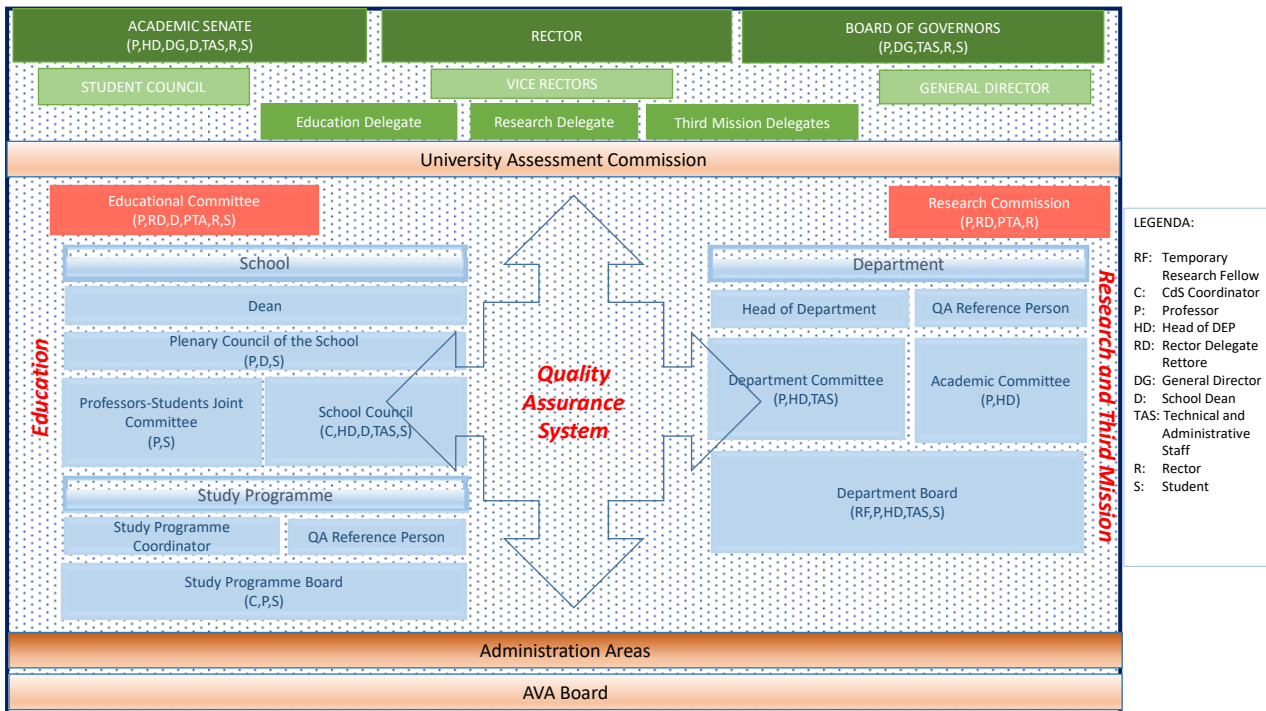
ACADEMIC SENATE
(P,HD,DG,D,TAS,R,S)

RECTOR

BOARD OF GOVERNORS
(P,DG,TAS,R,S)

STUDENT COUNCIL

VICE RECTORS

GENERAL DIRECTOR

Education Delegate

Research Delegate

Third Mission Delegates

University Assessment Commission

Educational Committee
(P,RD,D,PTA,R,S)

Research Commission
(P,RD,PTA,R)

Education

School

Dean

Plenary Council of the School
(P,D,S)

Professors-Students Joint Committee
(P,S)

School Council
(C,HD,D,TAS,S)

Study Programme

Study Programme Coordinator

QA Reference Person

Study Programme Board
(C,P,S)

Quality Assurance System

Department

Head of Department

QA Reference Person

Department Committee
(P,HD,TAS)

Academic Committee
(P,HD)

Department Board
(RF,P,HD,TAS,S)

Research and Third Mission

Administration Areas

AVA Board

LEGENDA:

RF: Temporary Research Fellow
C: CdS Coordinator
P: Professor
HD: Head of DEP
RD: Rector Delegate Rettore
DG: General Director
D: School Dean
TAS: Technical and Administrative Staff
R: Rector
S: Student